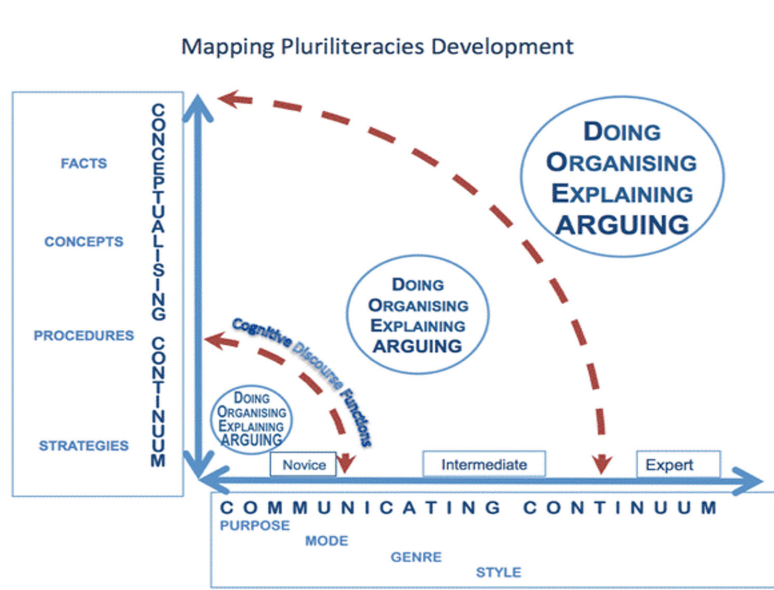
Mapping Pluriliteracies Development

FACTS

CONCEPTS

PROCEDURES

STRATEGIES

CONCEPTUALISING CONTINUUM

DOING
ORGANISING
EXPLAINING
ARGUING

DOING
ORGANISING
EXPLAINING
ARGUING

Cognitive Discourse Functions

DOING
ORGANISING
EXPLAINING
ARGUING

Novice

Intermediate

Expert

COMMUNICATING CONTINUUM

PURPOSE

MODE

GENRE

STYLE